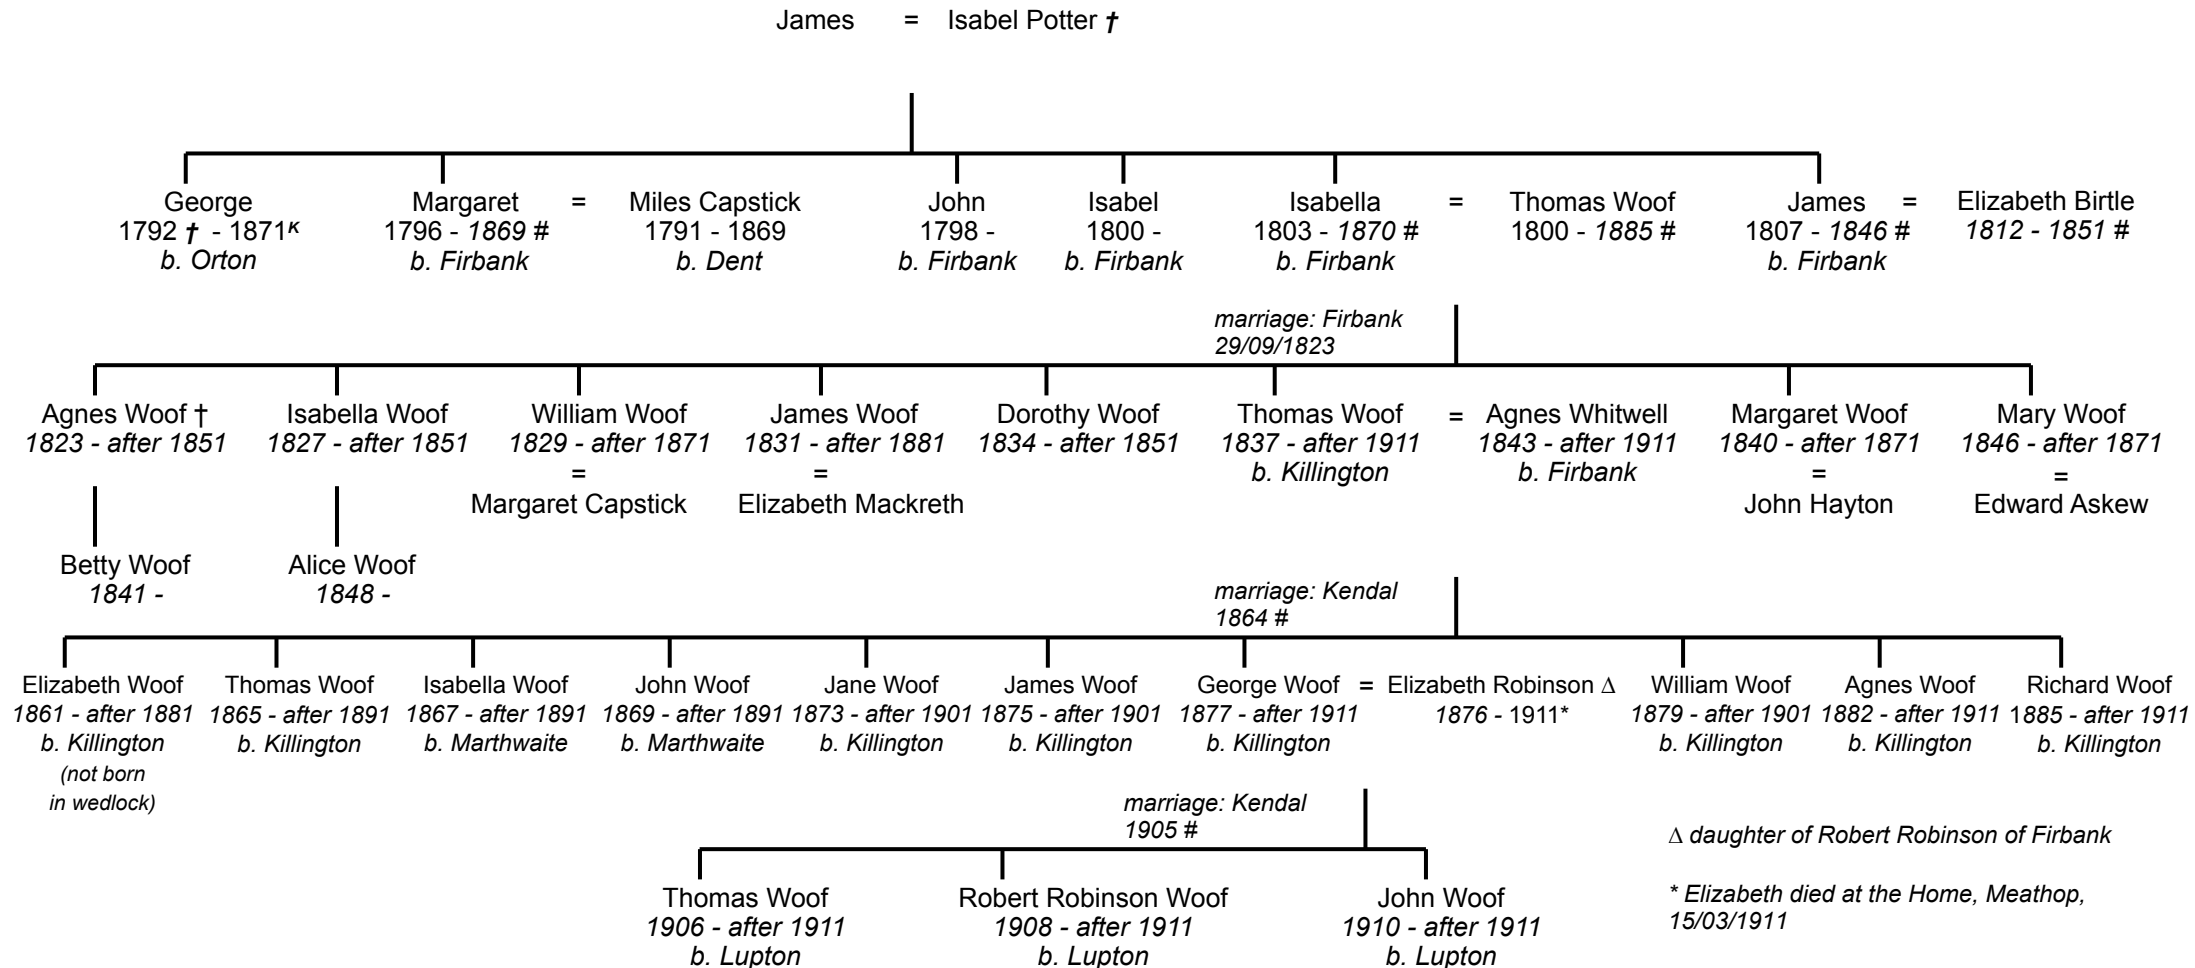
James = Isabel Potter †

George
1792 † - 1871ᴷ
b. Orton

Margaret = Miles Capstick
1796 - 1869 # 1791 - 1869
b. Firbank b. Dent

John
1798 -
b. Firbank

Isabel
1800 -
b. Firbank

Isabella = Thomas Woof
1803 - 1870 # 1800 - 1885 #
b. Firbank

James = Elizabeth Birtle
1807 - 1846 # 1812 - 1851 #
b. Firbank

marriage: Firbank
29/09/1823

Agnes Woof †
1823 - after 1851

Isabella Woof
1827 - after 1851

William Woof
1829 - after 1871
=
Margaret Capstick

James Woof
1831 - after 1881
=
Elizabeth Mackreth

Dorothy Woof
1834 - after 1851

Thomas Woof = Agnes Whitwell
1837 - after 1911 1843 - after 1911
b. Killington b. Firbank

Margaret Woof
1840 - after 1871
=
John Hayton

Mary Woof
1846 - after 1871
=
Edward Askew

Betty Woof
1841 -

Alice Woof
1848 -

marriage: Kendal
1864 #

Elizabeth Woof
1861 - after 1881
b. Killington
(not born in wedlock)

Thomas Woof
1865 - after 1891
b. Killington

Isabella Woof
1867 - after 1891
b. Marthwaite

John Woof
1869 - after 1891
b. Marthwaite

Jane Woof
1873 - after 1901
b. Killington

James Woof
1875 - after 1901
b. Killington

George Woof = Elizabeth Robinson ∆
1877 - after 1911 1876 - 1911*
b. Killington

William Woof
1879 - after 1901
b. Killington

Agnes Woof
1882 - after 1911
b. Killington

Richard Woof
1885 - after 1911
b. Killington

marriage: Kendal
1905 #

Thomas Woof
1906 - after 1911
b. Lupton

Robert Robinson Woof
1908 - after 1911
b. Lupton

John Woof
1910 - after 1911
b. Lupton

∆ daughter of Robert Robinson of Firbank

* Elizabeth died at the Home, Meathop, 15/03/1911